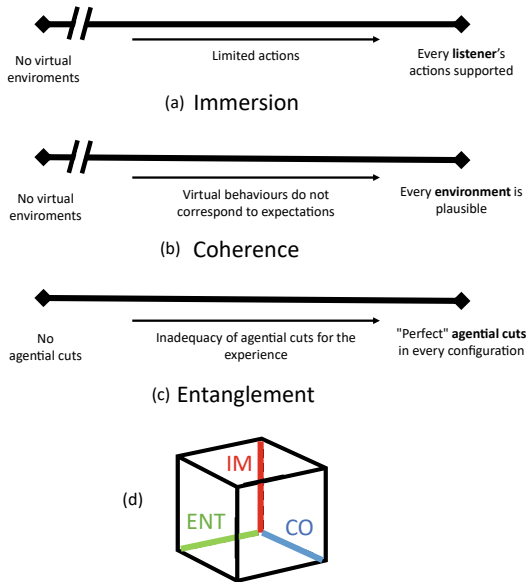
No virtual enviroments

Limited actions

Every **listener**'s actions supported

(a) Immersion

No virtual enviroments

Virtual behaviours do not correspond to expectations

Every **environment** is plausible

(b) Coherence

No agential cuts

Inadequacy of agential cuts for the experience

"Perfect" **agential cuts** in every configuration

(c) Entanglement

(d)

IM

ENT

CO